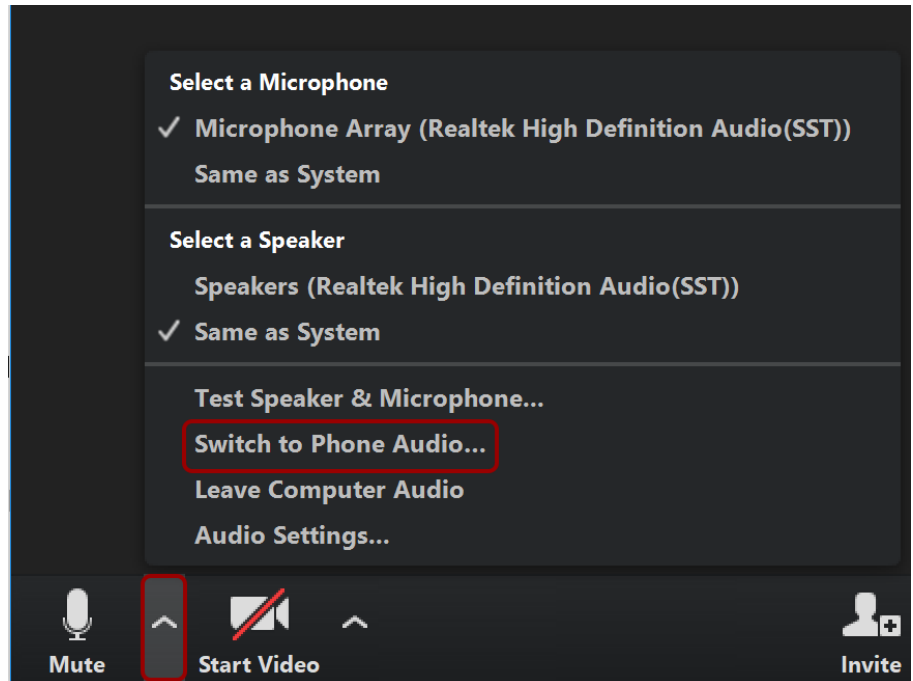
Select a Microphone
✓ Microphone Array (Realtek High Definition Audio(SST))
Same as System

Select a Speaker
Speakers (Realtek High Definition Audio(SST))
✓ Same as System

Test Speaker & Microphone...
Switch to Phone Audio...
Leave Computer Audio
Audio Settings...

Mute
Start Video
Invite